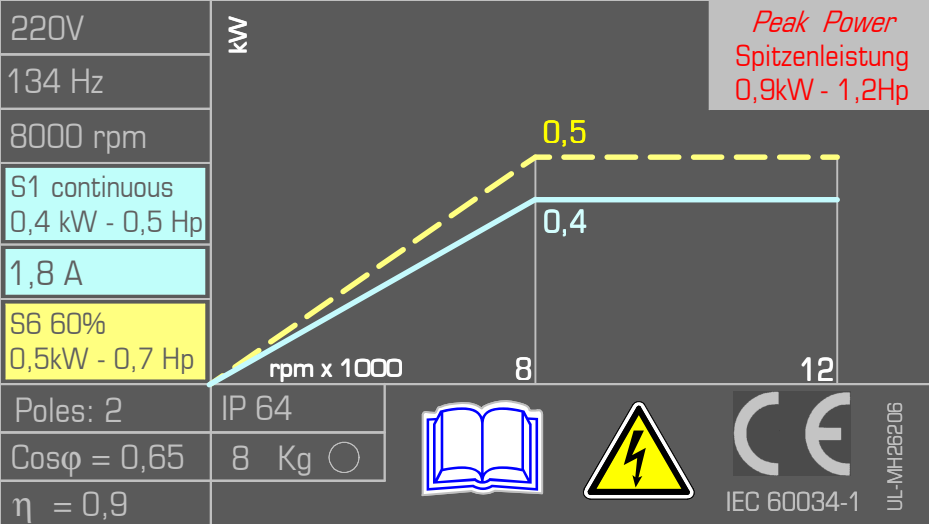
220V

134 Hz

8000 rpm

S1 continuous
0,4 kW - 0,5 Hp

1,8 A

S6 60%
0,5kW - 0,7 Hp

kW

Peak Power
Spitzenleistung
0,9kW - 1,2Hp

0,5

0,4

rpm x 1000

8

12

Poles: 2

IP 64

Cosφ = 0,65

8 Kg

η = 0,9

CE

IEC 60034-1

UL-MH26206